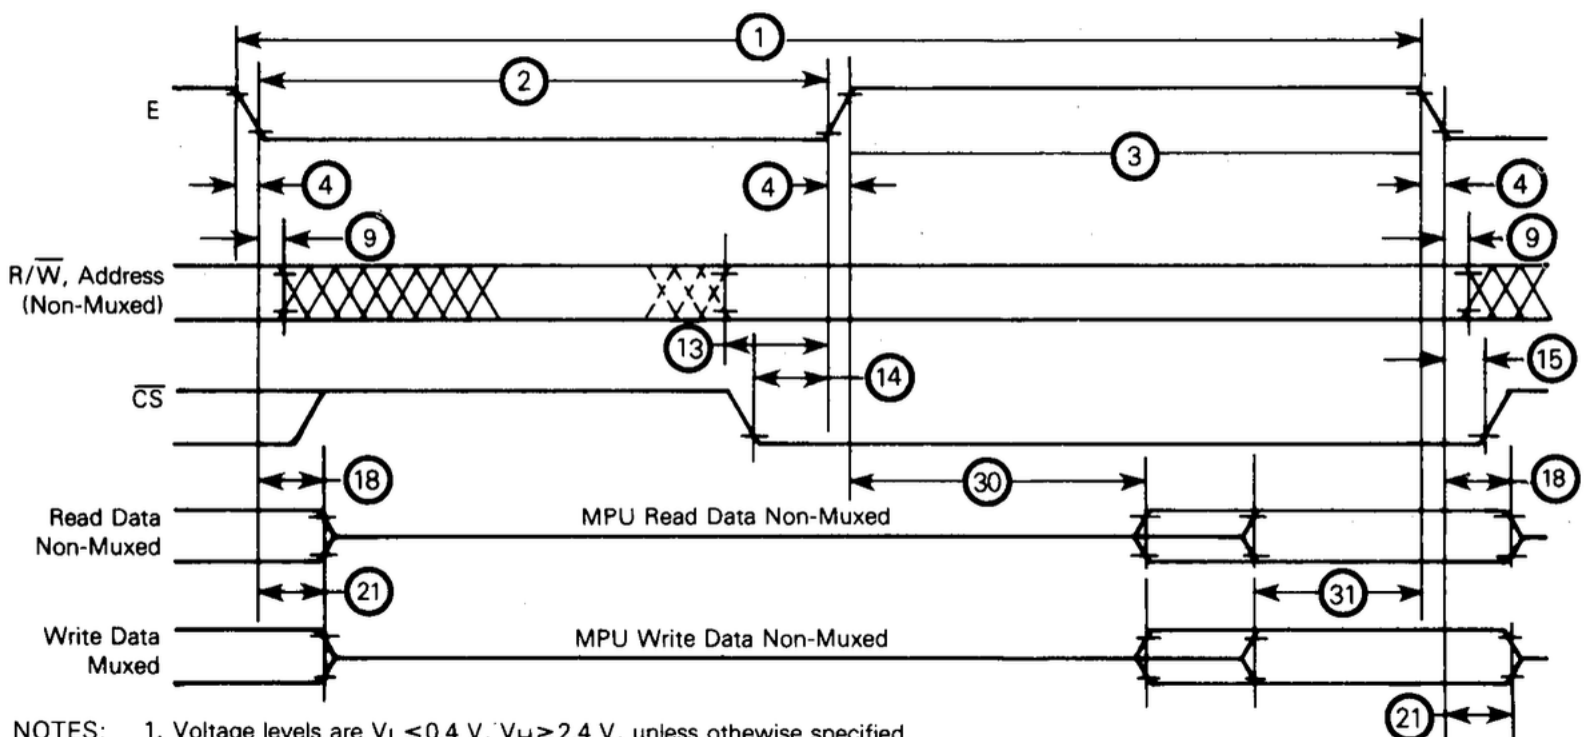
1
2
E
3
4
4
4
9
9
R/$\overline{W}$, Address (Non-Muxed)
13
14
15
$\overline{CS}$
18
30
18
Read Data Non-Muxed
MPU Read Data Non-Muxed
21
31
Write Data Muxed
MPU Write Data Non-Muxed
21

NOTES: 1. Voltage levels are $V_L \leq 0.4$ V, $V_H \geq 2.4$ V, unless othewise specified.